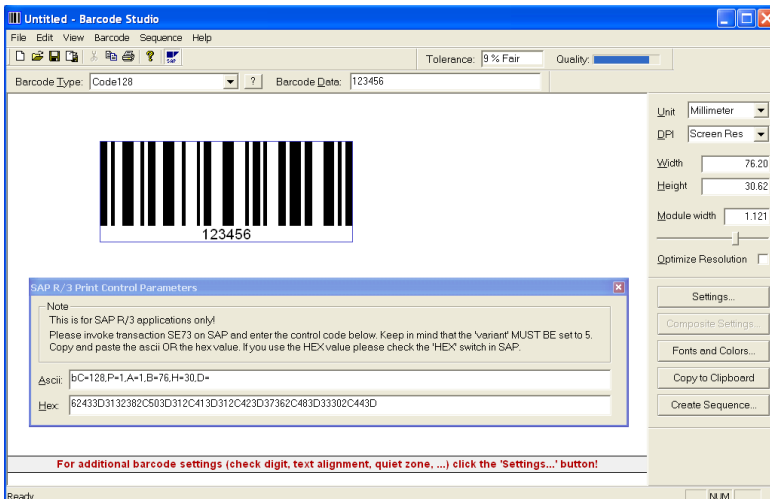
Untitled - Barcode Studio

File Edit View Barcode Sequence Help

Tolerance: 9 % Fair

Quality:

Barcode Type: Code128

?

Barcode Data: 123456

123456

Unit Millimeter

DPI Screen Res

Width 76.20

Height 30.62

Module width 1.121

Optimize Resolution

Settings...

Composite Settings...

Fonts and Colors...

Copy to Clipboard

Create Sequence...

SAP R/3 Print Control Parameters

Note

This is for SAP R/3 applications only!

Please invoke transaction SE73 on SAP and enter the control code below. Keep in mind that the 'variant' MUST BE set to 5. Copy and paste the ascii OR the hex value. If you use the HEX value please check the 'HEX' switch in SAP.

Ascii: bC=128,P=1,A=1,B=76,H=30,D=

Hex: 62433D3132382C503D312C413D312C423D37362C483D33302C443D

For additional barcode settings (check digit, text alignment, quiet zone, ...) click the 'Settings...' button!

Ready

NUM